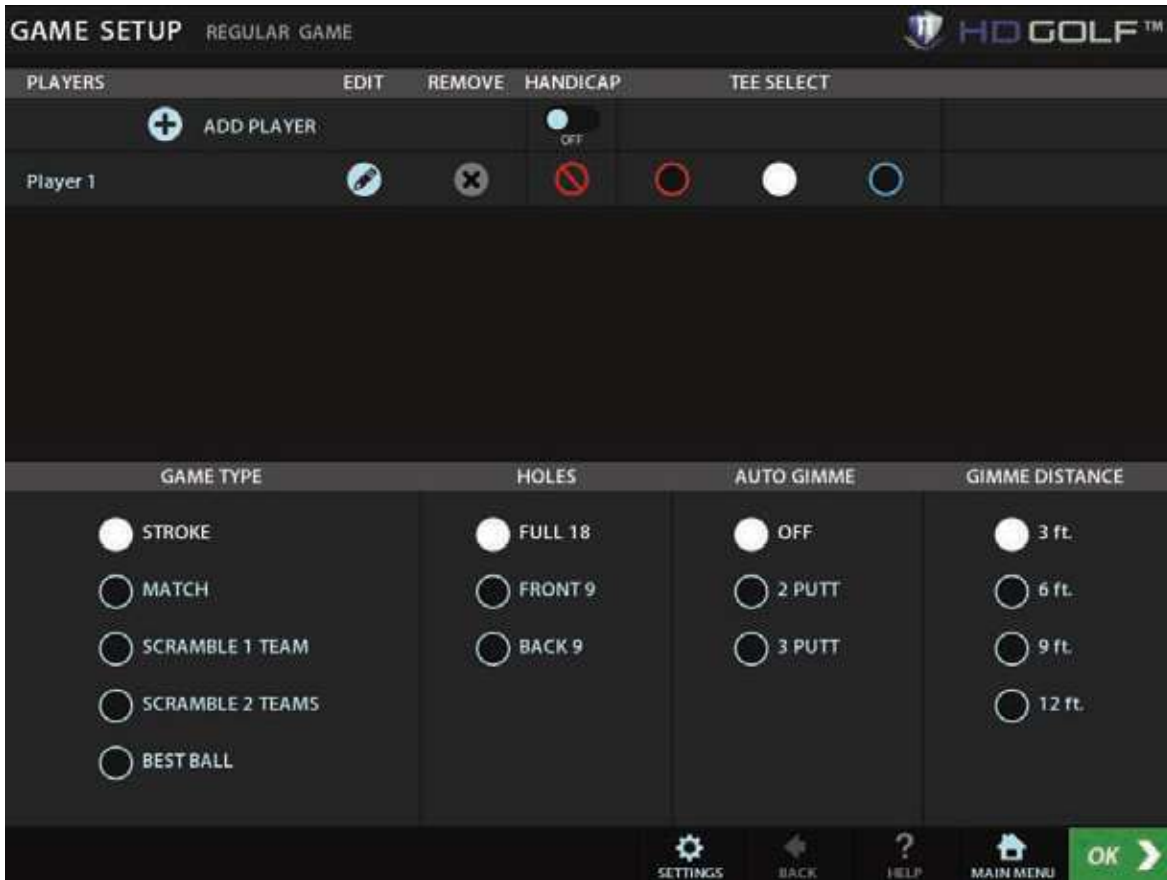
GAME SETUP REGULAR GAME

HD GOLF™

| PLAYERS | EDIT | REMOVE | HANDICAP | TEE SELECT |
|---|---|---|---|---|
| ADD PLAYER | | | OFF | |
| Player 1 | | | | |

GAME TYPE

STROKE

MATCH

SCRAMBLE 1 TEAM

SCRAMBLE 2 TEAMS

BEST BALL

HOLES

FULL 18

FRONT 9

BACK 9

AUTO GIMME

OFF

2 PUTT

3 PUTT

GIMME DISTANCE

3 ft.

6 ft.

9 ft.

12 ft.

SETTINGS BACK HELP MAIN MENU OK